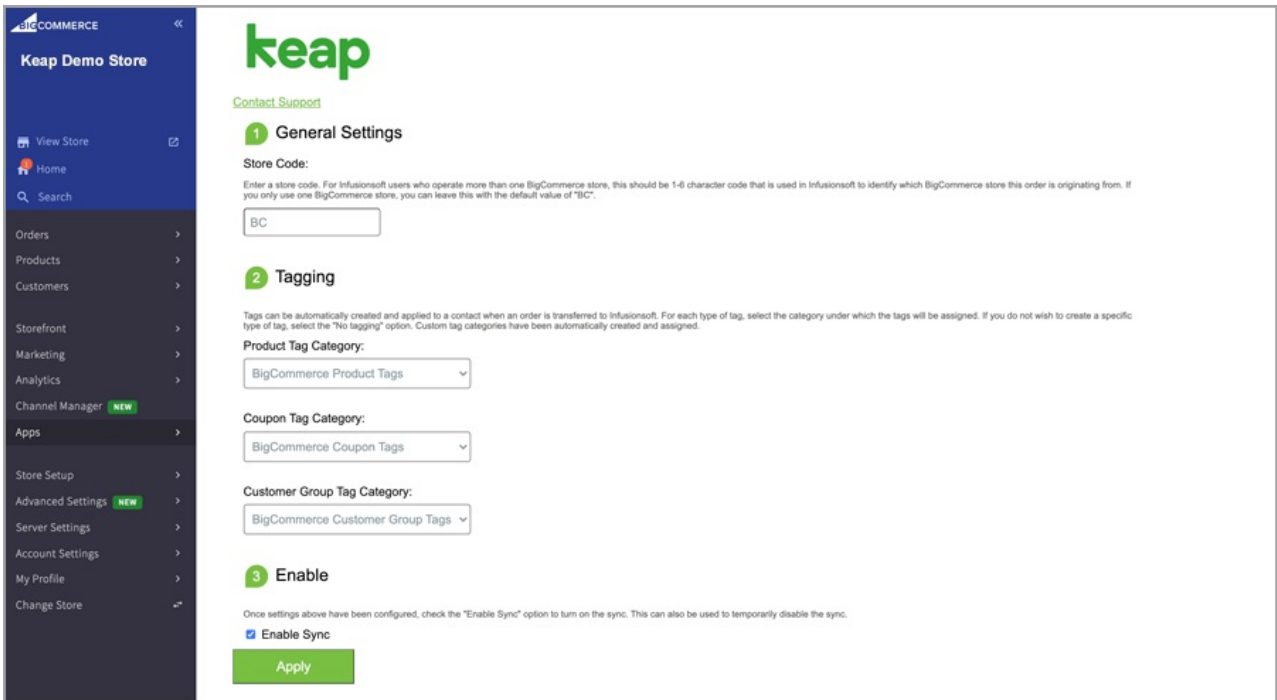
BIGCOMMERCE «

Keap Demo Store

View Store

Home

Search

Orders

Products

Customers

Storefront

Marketing

Analytics

Channel Manager NEW

Apps

Store Setup

Advanced Settings NEW

Server Settings

Account Settings

My Profile

Change Store

keap

Contact Support

1 General Settings

Store Code:

Enter a store code. For Infusionsoft users who operate more than one BigCommerce store, this should be 1-6 character code that is used in Infusionsoft to identify which BigCommerce store this order is originating from. If you only use one BigCommerce store, you can leave this with the default value of "BC".

BC

2 Tagging

Tags can be automatically created and applied to a contact when an order is transferred to Infusionsoft. For each type of tag, select the category under which the tags will be assigned. If you do not wish to create a specific type of tag, select the "No tagging" option. Custom tag categories have been automatically created and assigned.

Product Tag Category:

BigCommerce Product Tags

Coupon Tag Category:

BigCommerce Coupon Tags

Customer Group Tag Category:

BigCommerce Customer Group Tags

3 Enable

Once settings above have been configured, check the "Enable Sync" option to turn on the sync. This can also be used to temporarily disable the sync.

Enable Sync

Apply